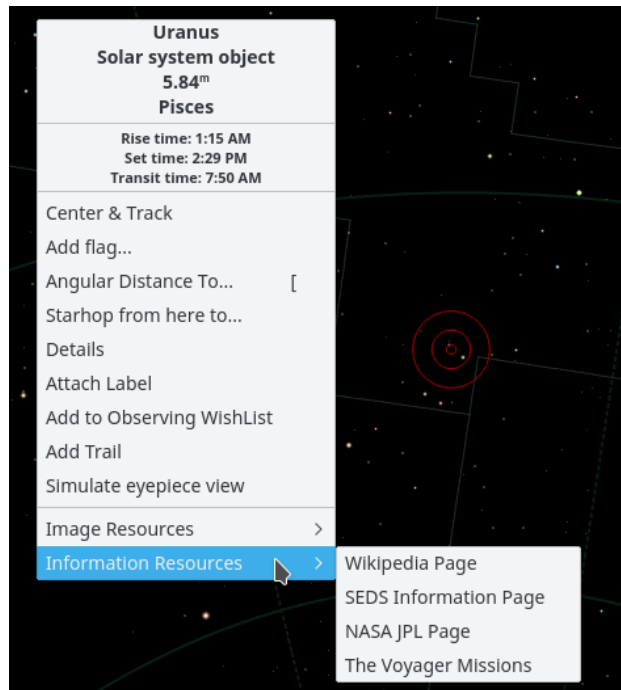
Uranus
Solar system object
5.84$^{m}$
Pisces

Rise time: 1:15 AM
Set time: 2:29 PM
Transit time: 7:50 AM

Center & Track
Add flag...
Angular Distance To... [
Starhop from here to...
Details
Attach Label
Add to Observing WishList
Add Trail
Simulate eyepiece view
Image Resources >
Information Resources >

Wikipedia Page
SEDS Information Page
NASA JPL Page
The Voyager Missions